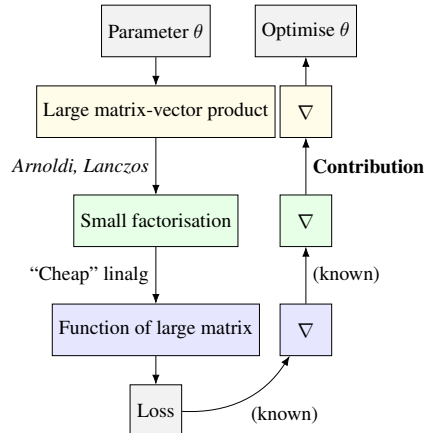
Parameter $\theta$

Optimise $\theta$

Large matrix-vector product

$\nabla$

*Arnoldi, Lanczos*

**Contribution**

Small factorisation

$\nabla$

"Cheap" linalg

(known)

Function of large matrix

$\nabla$

Loss

(known)